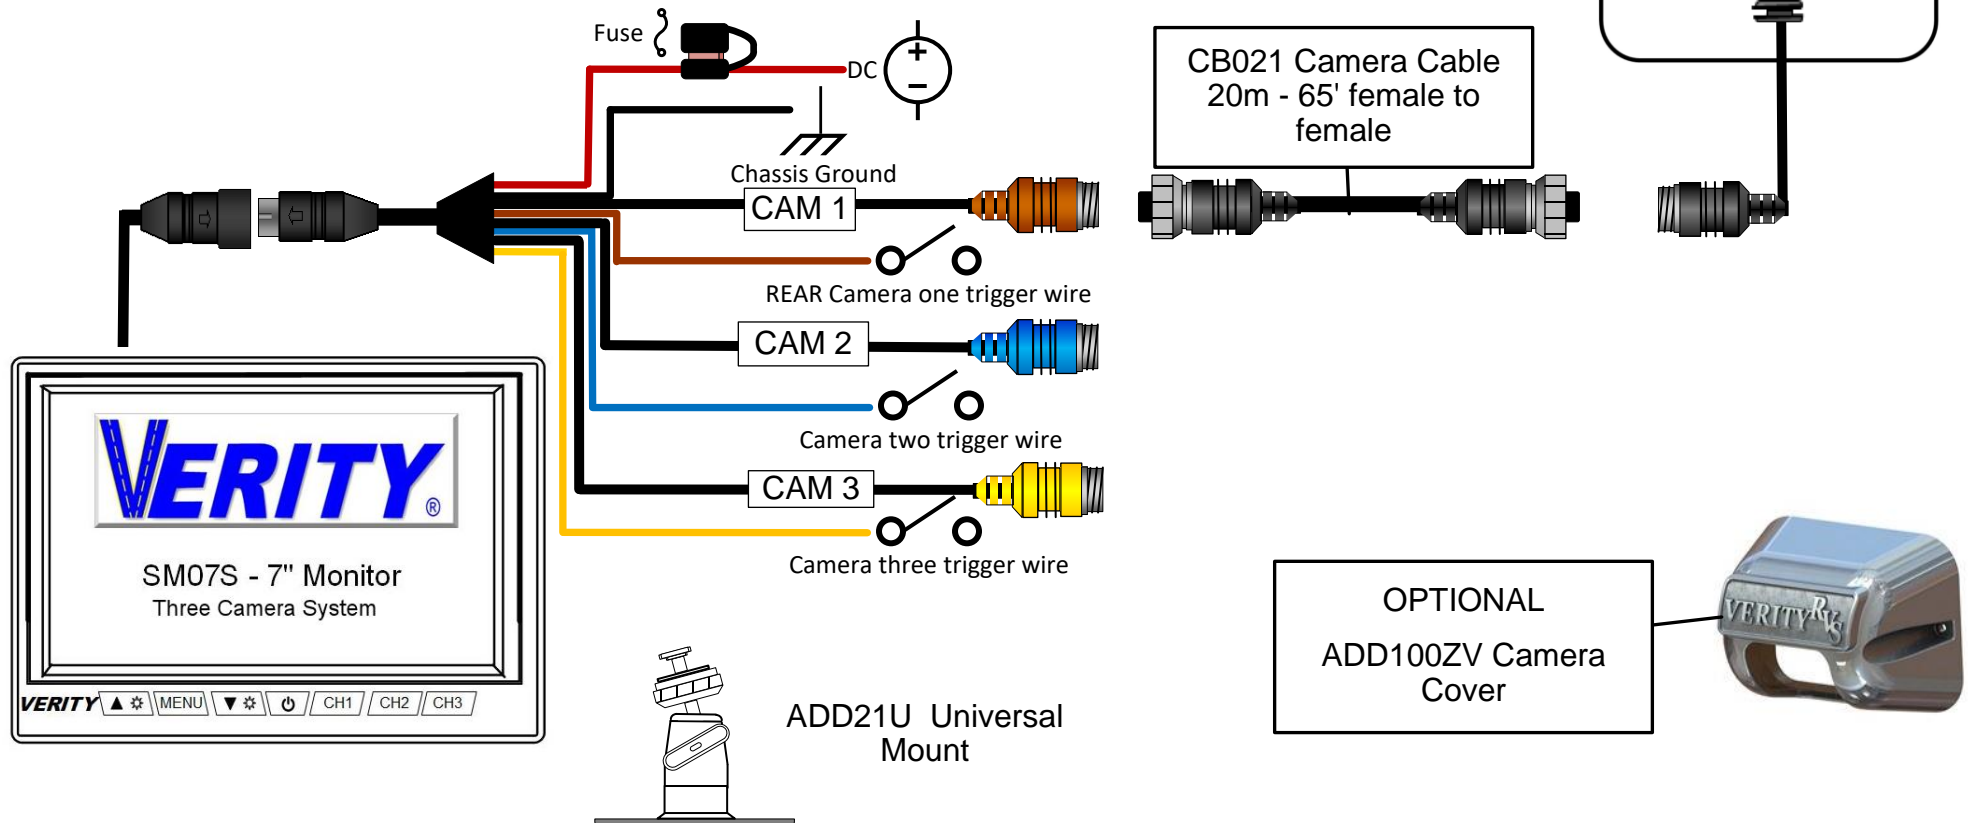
Fuse

DC

Chassis Ground

CAM 1

REAR Camera one trigger wire

CAM 2

Camera two trigger wire

CAM 3

Camera three trigger wire

CB021 Camera Cable 20m - 65' female to female

VERITY®

SM07S - 7" Monitor
Three Camera System

VERITY ▲☼ MENU ▼☼ ⏻ CH1 CH2 CH3

ADD21U Universal Mount

OPTIONAL

ADD100ZV Camera Cover

VERITY RVs